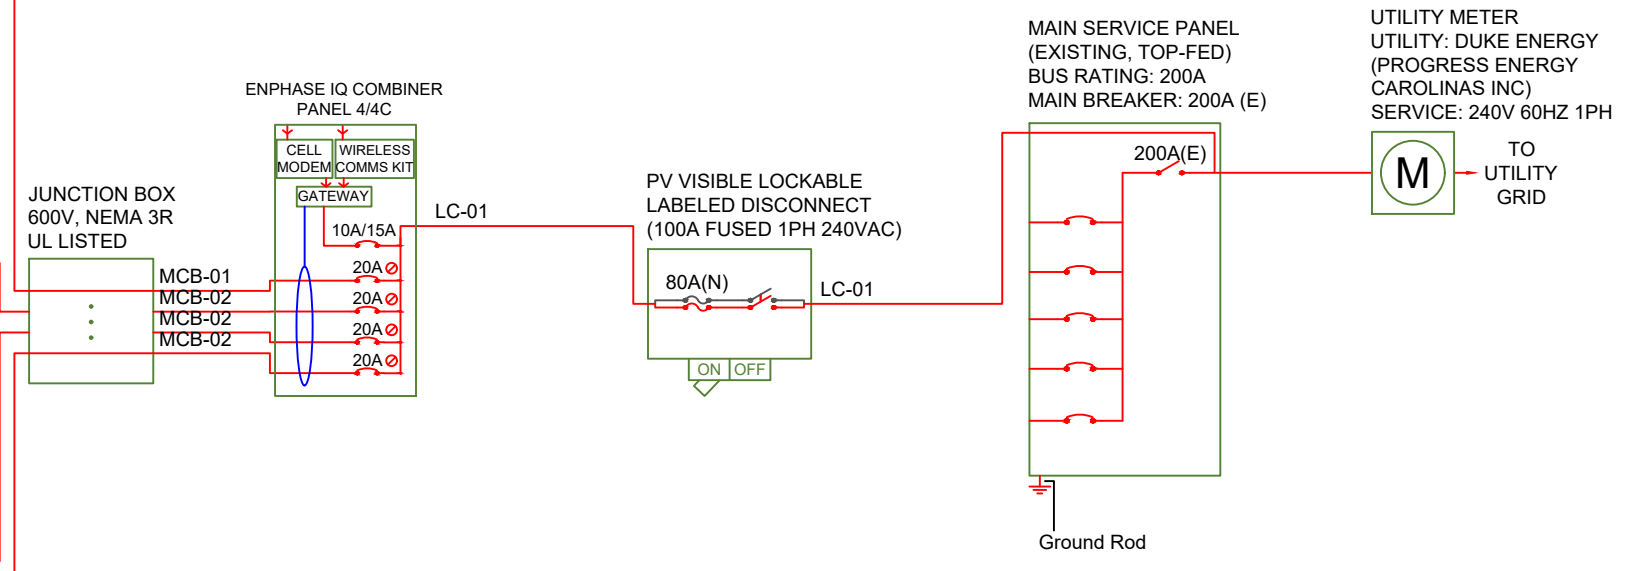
JUNCTION BOX
600V, NEMA 3R
UL LISTED

MCB-01
MCB-02
MCB-02
MCB-02

ENPHASE IQ COMBINER PANEL 4/4C

CELL MODEM
WIRELESS COMMS KIT
GATEWAY
10A/15A
20A
20A
20A
20A

LC-01

PV VISIBLE LOCKABLE
LABELED DISCONNECT
(100A FUSED 1PH 240VAC)

80A(N)
LC-01
ON
OFF

MAIN SERVICE PANEL
(EXISTING, TOP-FED)
BUS RATING: 200A
MAIN BREAKER: 200A (E)

200A(E)

Ground Rod

UTILITY METER
UTILITY: DUKE ENERGY
(PROGRESS ENERGY
CAROLINAS INC)
SERVICE: 240V 60HZ 1PH

M

TO
UTILITY
GRID